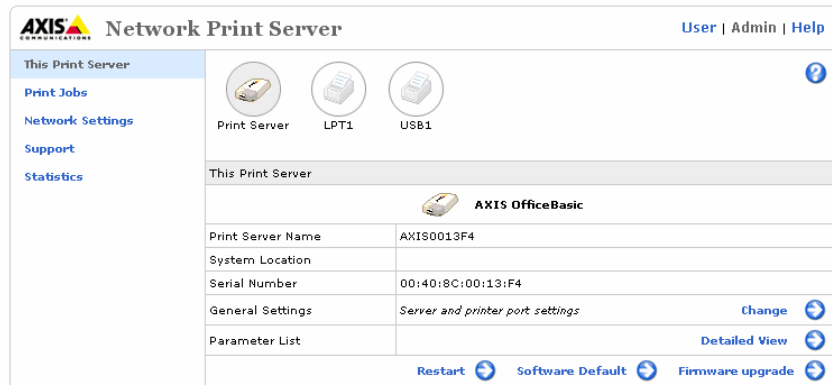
AXIS COMMUNICATIONS Network Print Server

User | Admin | Help

This Print Server
Print Jobs
Network Settings
Support
Statistics

?

Print Server LPT1 USB1

This Print Server

AXIS OfficeBasic

| | |
|---|---|
| Print Server Name | AXIS0013F4 |
| System Location | |
| Serial Number | 00:40:8C:00:13:F4 |
| General Settings | *Server and printer port settings* Change |
| Parameter List | Detailed View |

Restart Software Default Firmware upgrade